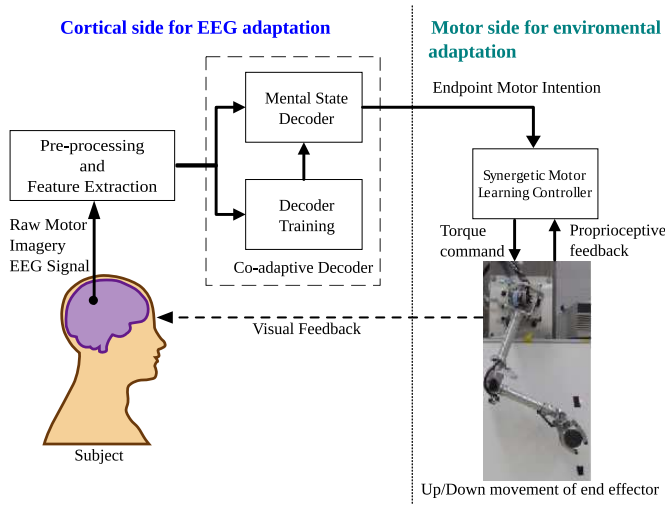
Cortical side for EEG adaptation

Motor side for enviromental adaptation

Pre-processing and Feature Extraction

Mental State Decoder

Decoder Training

Co-adaptive Decoder

Endpoint Motor Intention

Synergetic Motor Learning Controller

Raw Motor Imagery EEG Signal

Torque command

Proprioceptive feedback

Visual Feedback

Subject

Up/Down movement of end effector